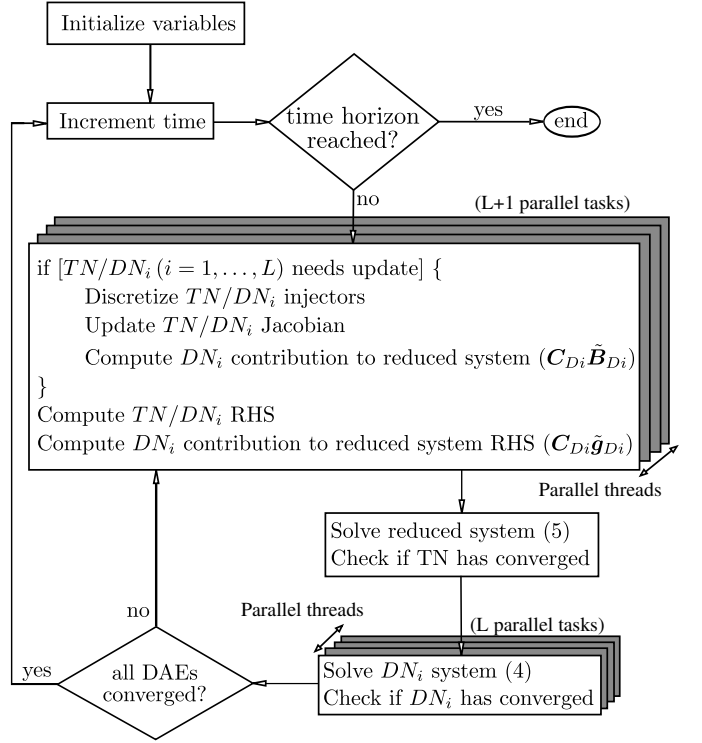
Initialize variables

Increment time

time horizon reached?

yes

end

no

(L+1 parallel tasks)

if $[TN/DN_i\,(i=1,\ldots,L)$ needs update] {
Discretize $TN/DN_i$ injectors
Update $TN/DN_i$ Jacobian
Compute $DN_i$ contribution to reduced system $(\boldsymbol{C}_{Di}\tilde{\boldsymbol{B}}_{Di})$
}
Compute $TN/DN_i$ RHS
Compute $DN_i$ contribution to reduced system RHS $(\boldsymbol{C}_{Di}\tilde{\boldsymbol{g}}_{Di})$

Parallel threads

Solve reduced system (5)
Check if TN has converged

Parallel threads

(L parallel tasks)

no

yes

all DAEs converged?

Solve $DN_i$ system (4)
Check if $DN_i$ has converged